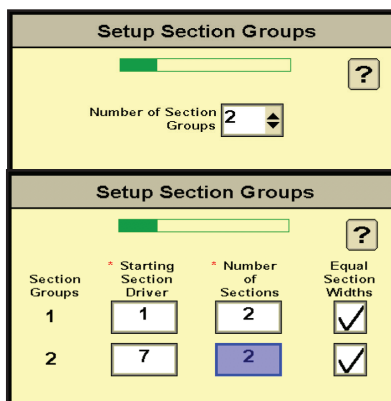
Setup Section Groups

?

Number of Section Groups 2

Setup Section Groups

?

| Section Groups | * Starting Section Driver | * Number of Sections | Equal Section Widths |
|---|---|---|---|
| 1 | 1 | 2 | ✓ |
| 2 | 7 | 2 | ✓ |